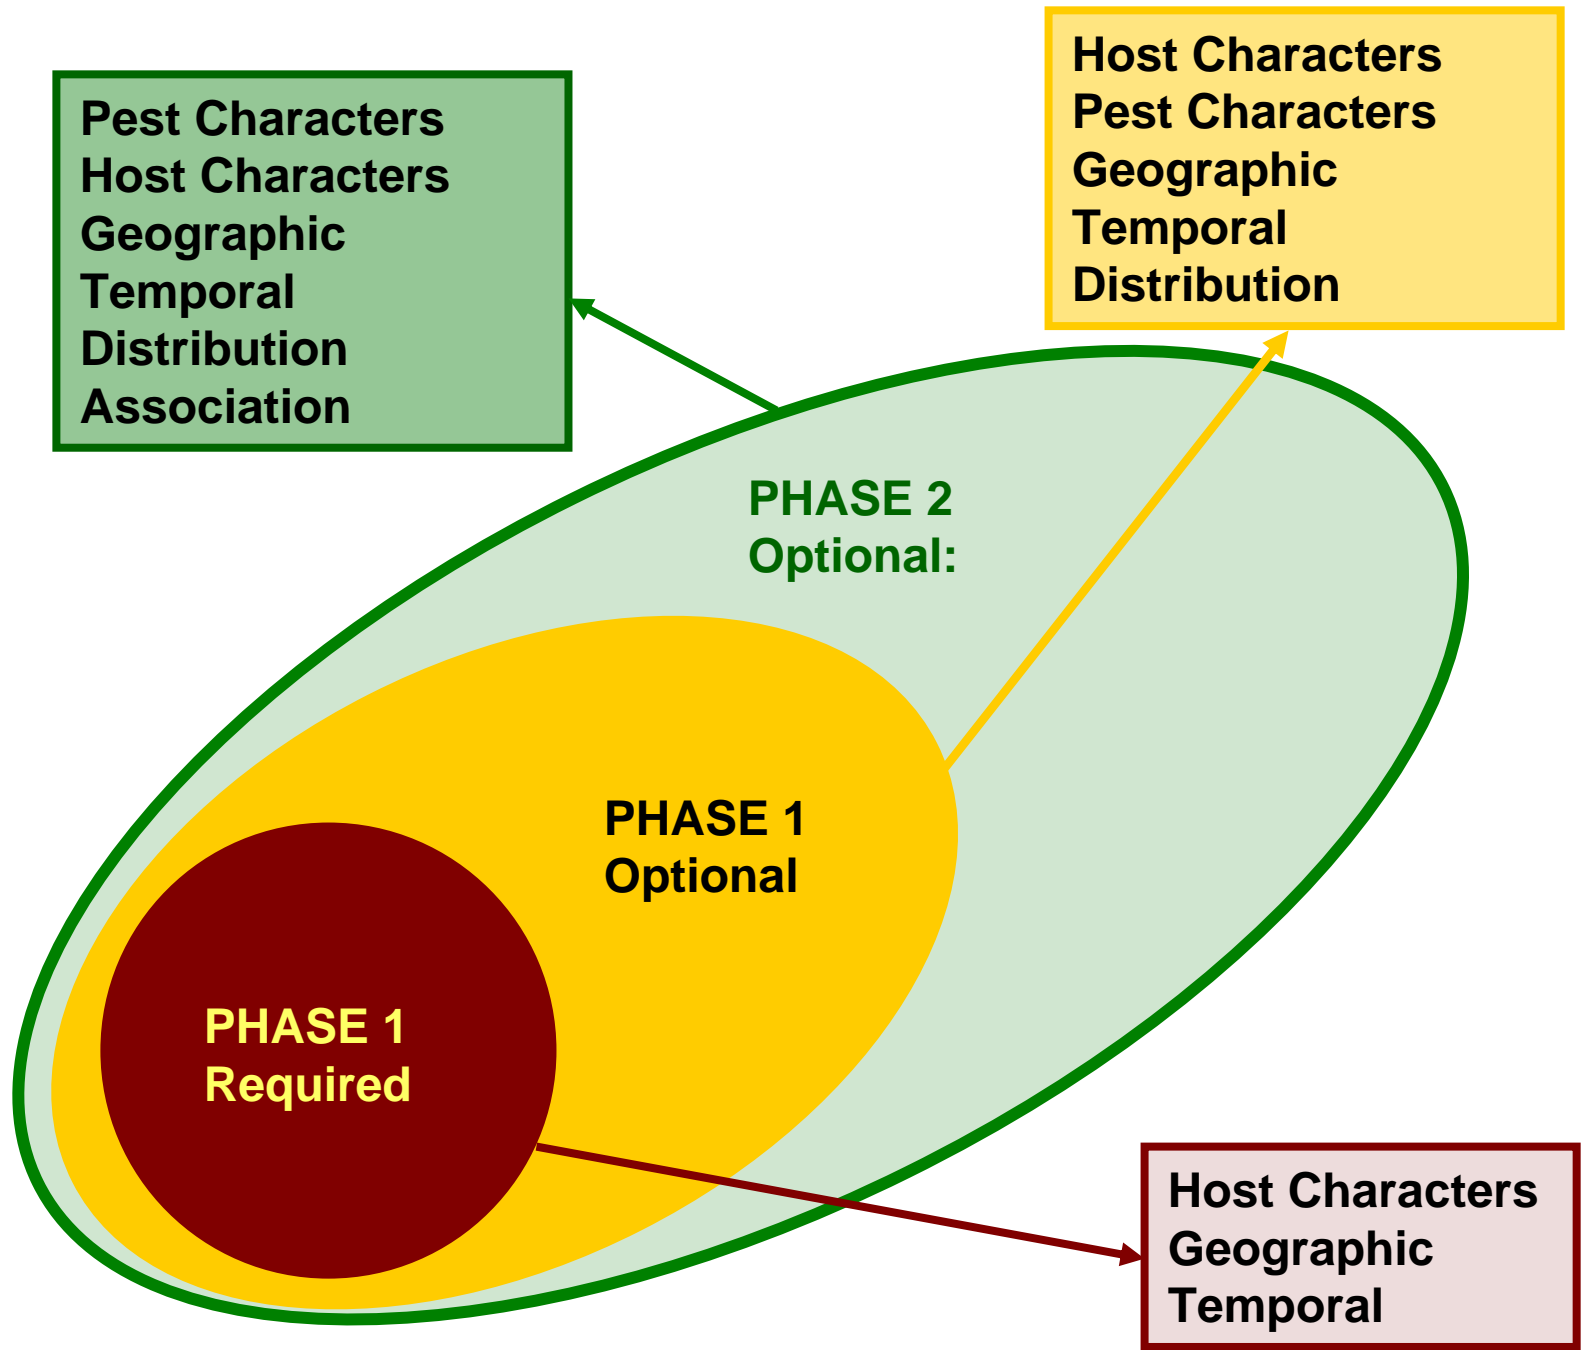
Host Characters
Pest Characters
Geographic
Temporal
Distribution

Pest Characters
Host Characters
Geographic
Temporal
Distribution
Association

PHASE 2
Optional:

PHASE 1
Optional

PHASE 1
Required

Host Characters
Geographic
Temporal